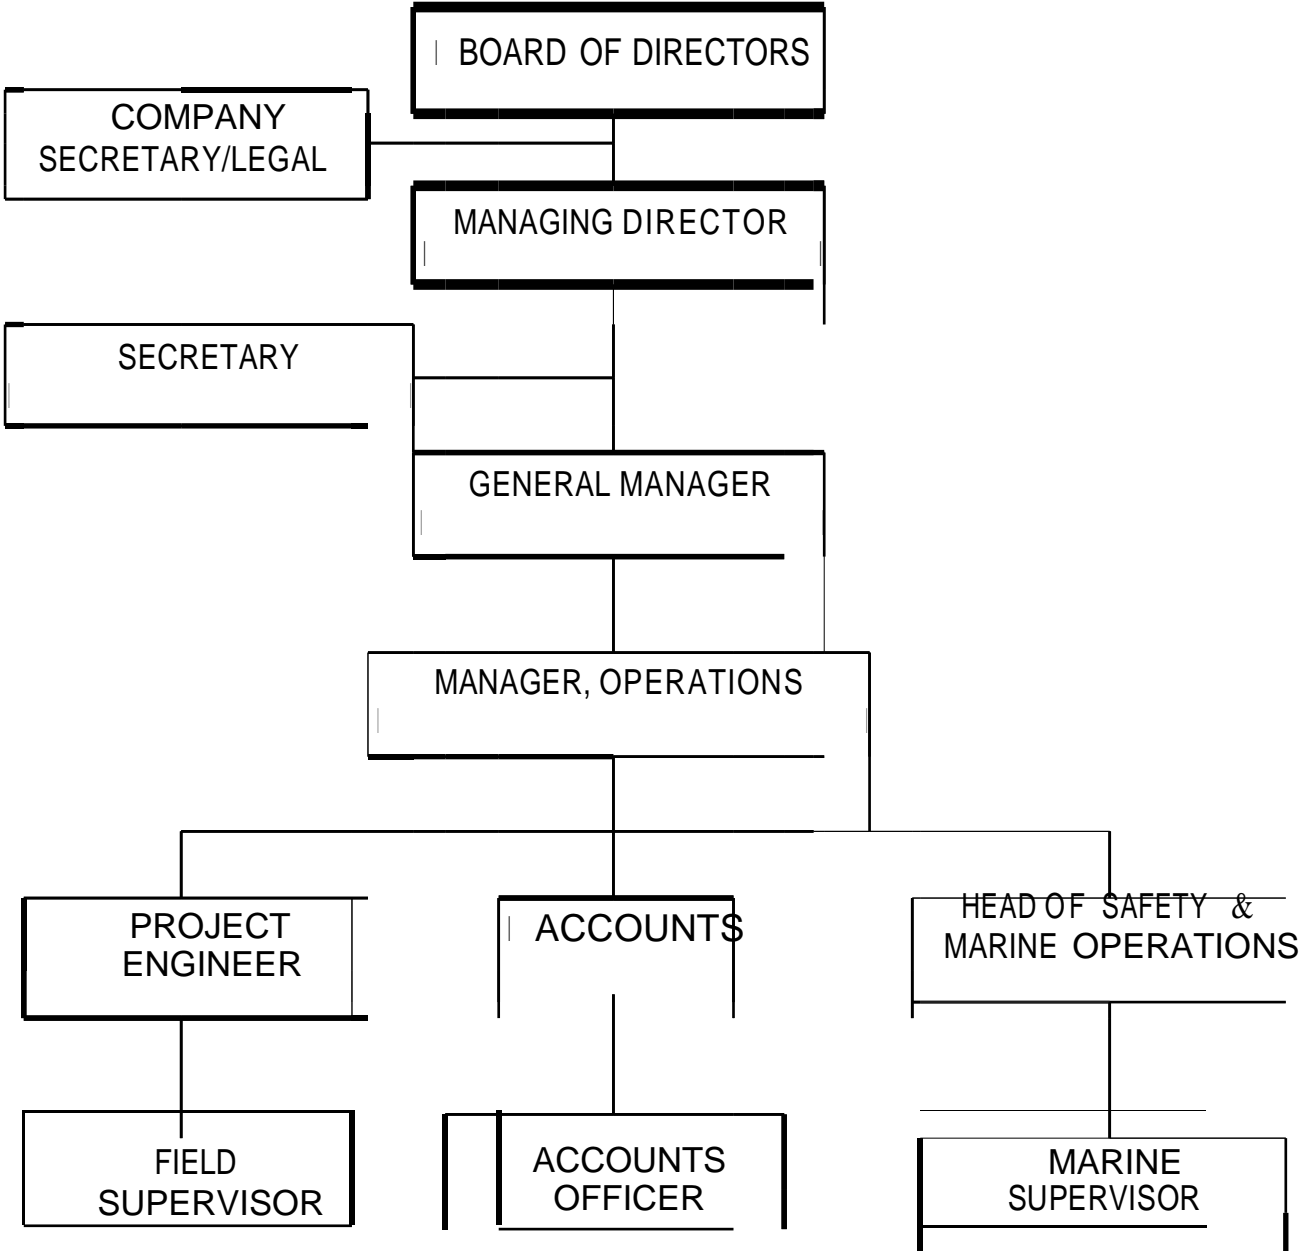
BOARD OF DIRECTORS

COMPANY SECRETARY/LEGAL

MANAGING DIRECTOR

SECRETARY

GENERAL MANAGER

MANAGER, OPERATIONS

PROJECT ENGINEER

ACCOUNTS

HEAD OF SAFETY & MARINE OPERATIONS

FIELD SUPERVISOR

ACCOUNTS OFFICER

MARINE SUPERVISOR